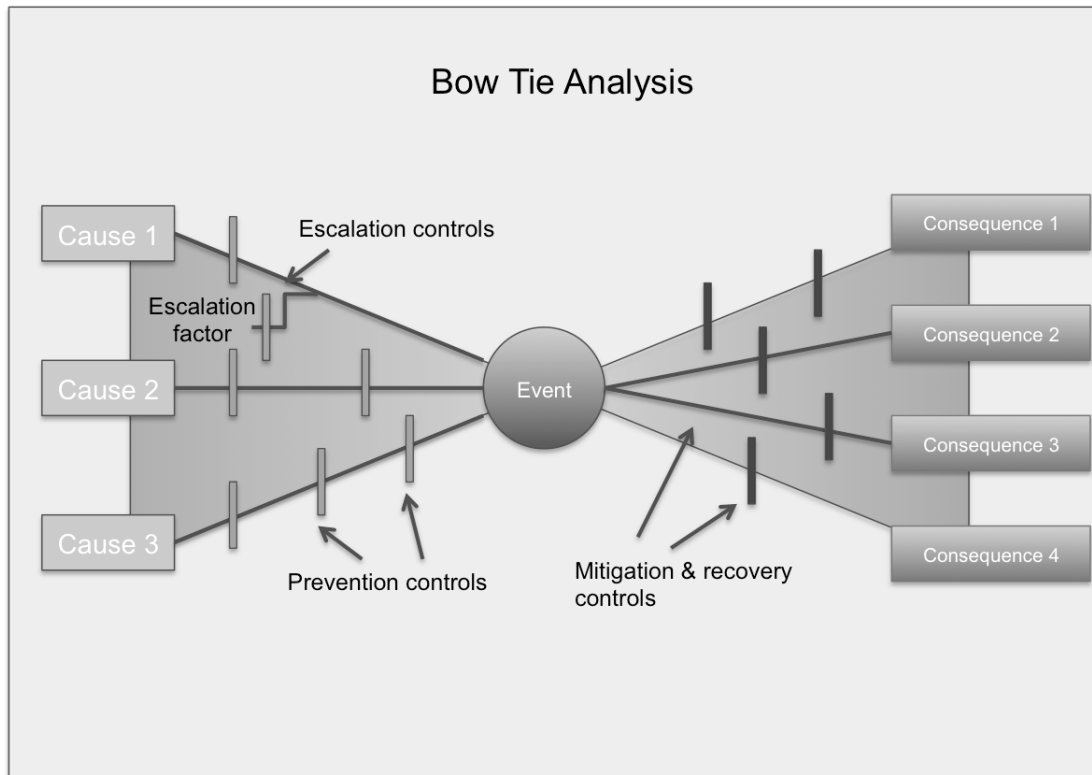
Bow Tie Analysis

Cause 1

Escalation controls

Escalation factor

Cause 2

Event

Cause 3

Prevention controls

Mitigation & recovery controls

Consequence 1

Consequence 2

Consequence 3

Consequence 4